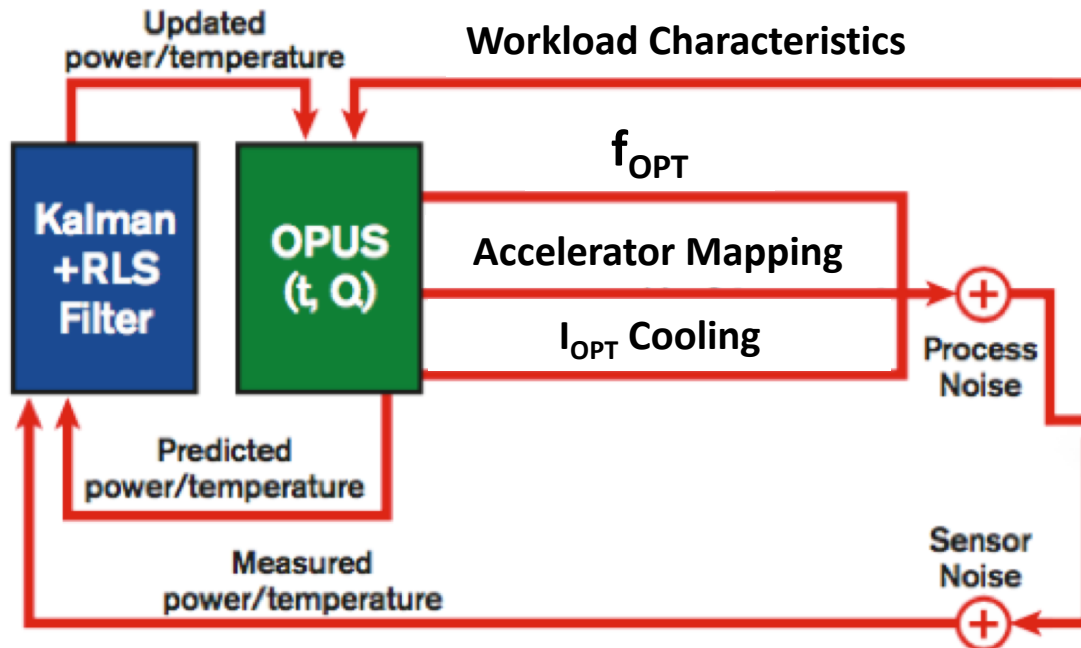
Updated power/temperature

Workload Characteristics

Kalman +RLS Filter

OPUS (t, Q)

$f_{OPT}$

Accelerator Mapping

$I_{OPT}$ Cooling

+

Process Noise

Predicted power/temperature

Sensor Noise

Measured power/temperature

+